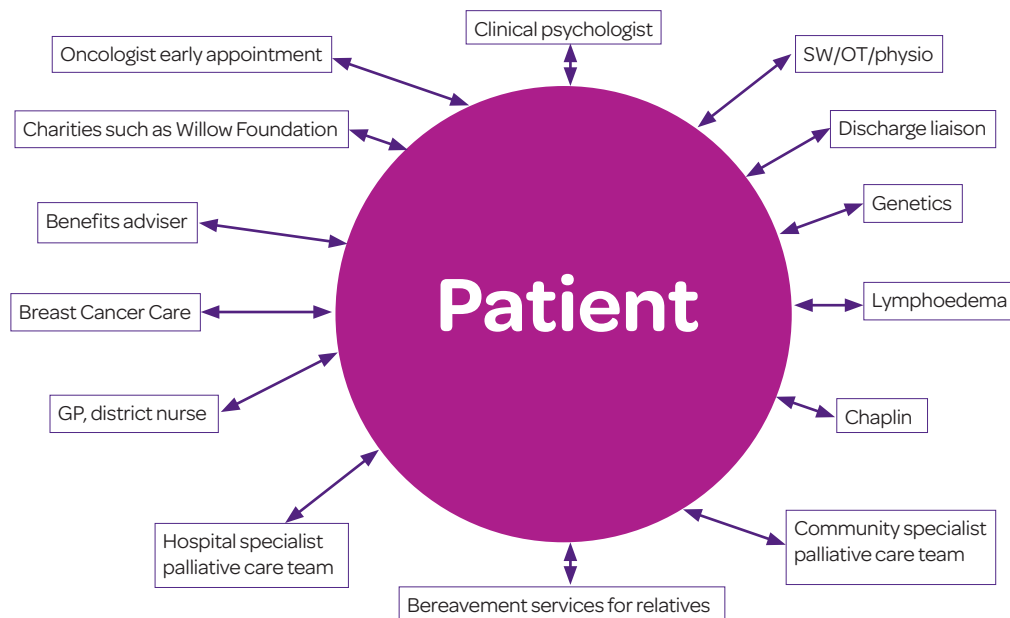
Clinical psychologist

Oncologist early appointment

SW/OT/physio

Charities such as Willow Foundation

Discharge liaison

Genetics

Benefits adviser

Patient

Breast Cancer Care

Lymphoedema

GP, district nurse

Chaplin

Hospital specialist palliative care team

Community specialist palliative care team

Bereavement services for relatives